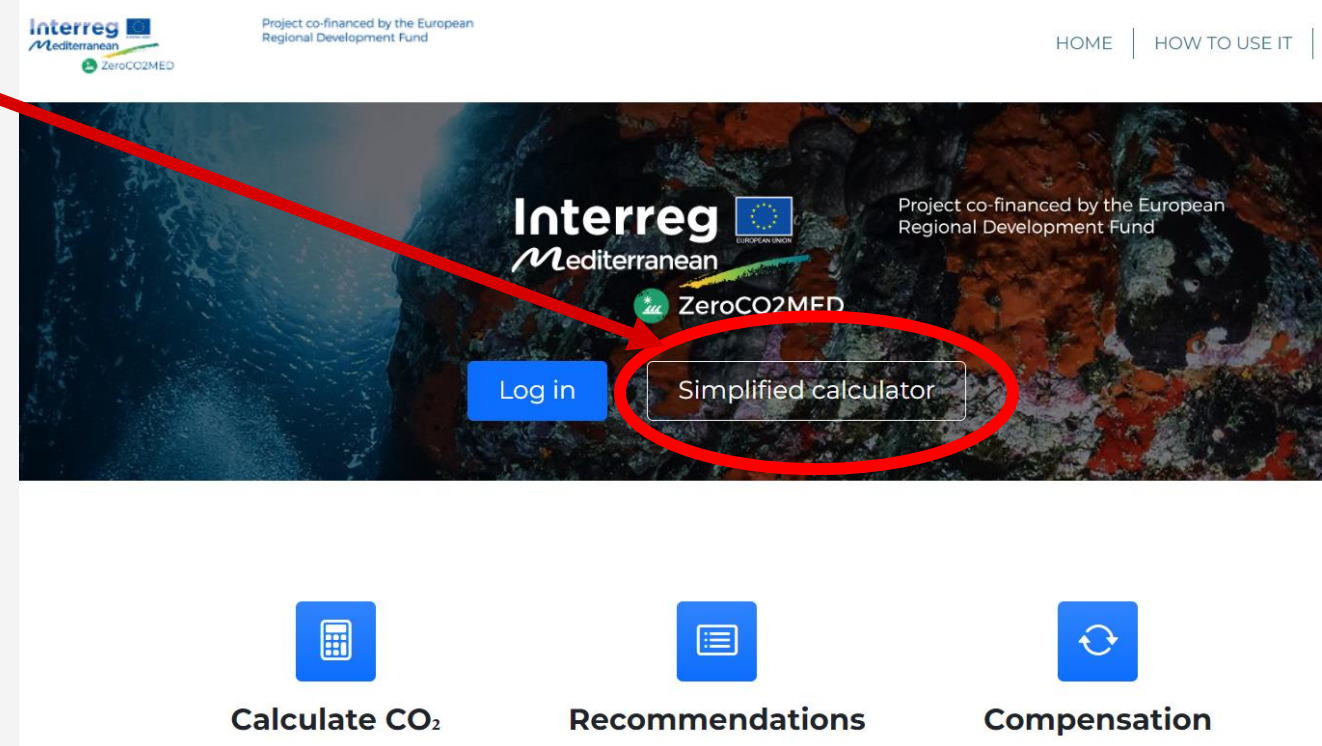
Interreg Mediterranean ZeroCO2MED

Project co-financed by the European Regional Development Fund

HOME | HOW TO USE IT |

Interreg EUROPEAN UNION Mediterranean ZeroCO2MED

Project co-financed by the European Regional Development Fund

Log in

Simplified calculator

Calculate $CO_2$

Recommendations

Compensation